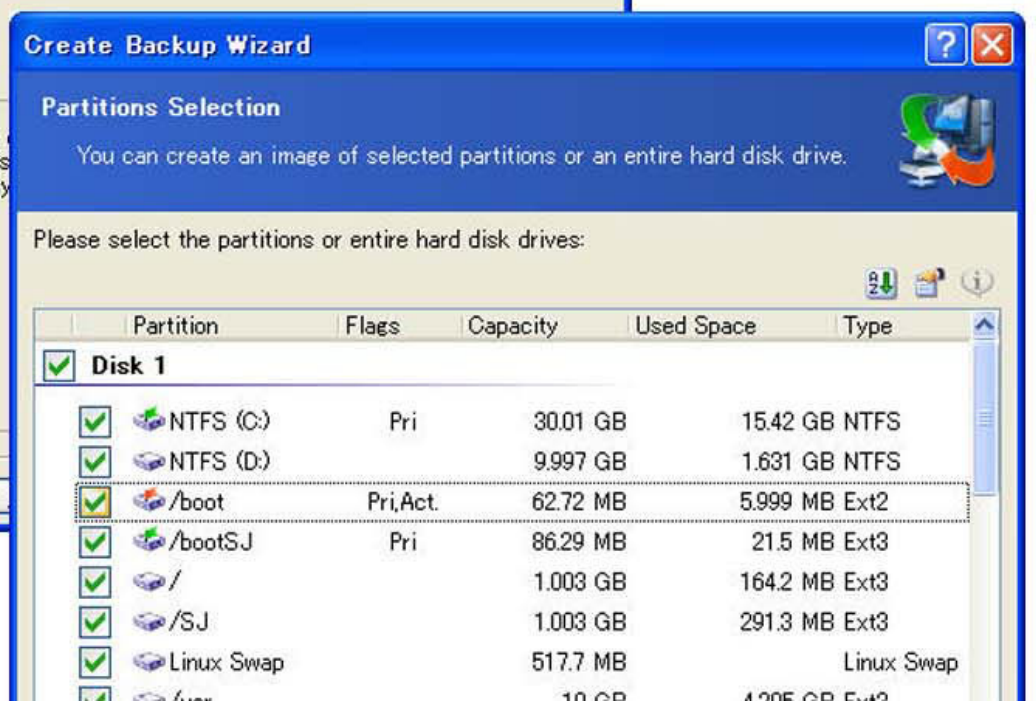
Create Backup Wizard

Partitions Selection

You can create an image of selected partitions or an entire hard disk drive.

Please select the partitions or entire hard disk drives:

| Partition | Flags | Capacity | Used Space | Type |
|---|---|---|---|---|
| Disk 1 | | | | |
| NTFS (C:) | Pri | 30.01 GB | 15.42 GB | NTFS |
| NTFS (D:) | | 9.997 GB | 1.631 GB | NTFS |
| /boot | Pri,Act. | 62.72 MB | 5.999 MB | Ext2 |
| /bootSJ | Pri | 86.29 MB | 21.5 MB | Ext3 |
| / | | 1.003 GB | 164.2 MB | Ext3 |
| /SJ | | 1.003 GB | 291.3 MB | Ext3 |
| Linux Swap | | 517.7 MB | | Linux Swap |
| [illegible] | | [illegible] | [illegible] | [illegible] |